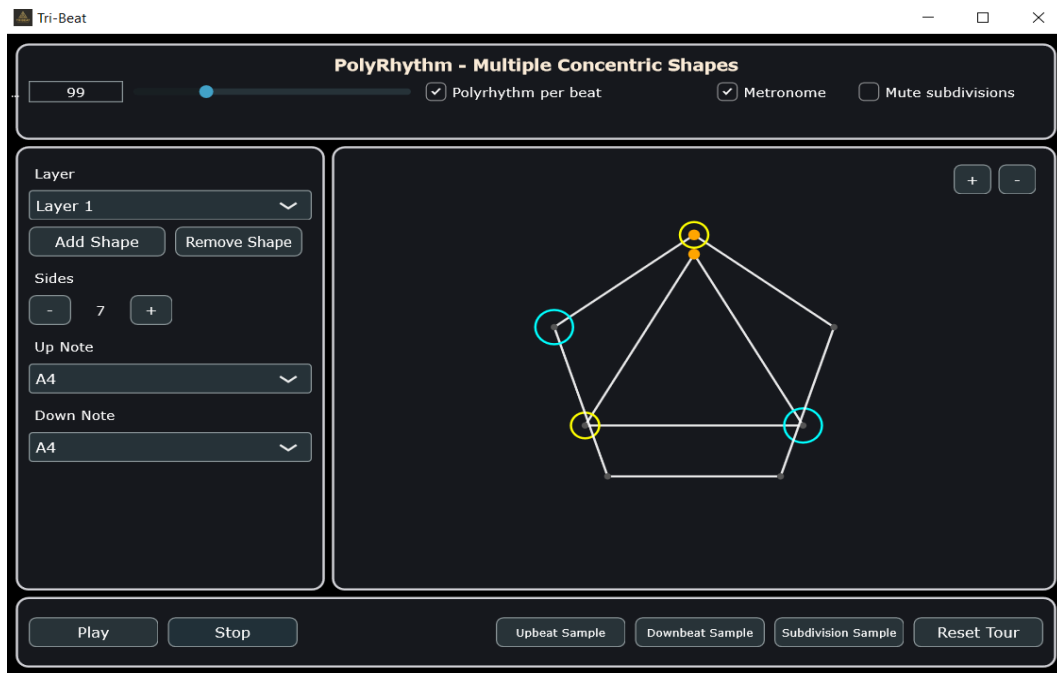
Tri-Beat

PolyRhythm - Multiple Concentric Shapes

99

Polyrhythm per beat

Metronome

Mute subdivisions

Layer

Layer 1

Add Shape

Remove Shape

Sides

-

7

+

Up Note

A4

Down Note

A4

+

-

Play

Stop

Upbeat Sample

Downbeat Sample

Subdivision Sample

Reset Tour